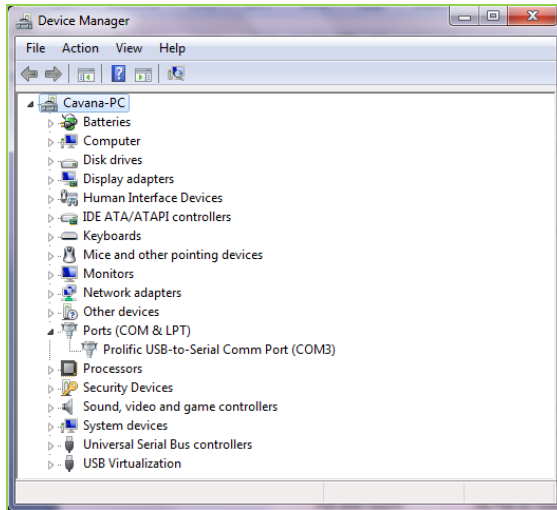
Device Manager

File Action View Help

Cavana-PC
Batteries
Computer
Disk drives
Display adapters
Human Interface Devices
IDE ATA/ATAPI controllers
Keyboards
Mice and other pointing devices
Monitors
Network adapters
Other devices
Ports (COM & LPT)
Prolific USB-to-Serial Comm Port (COM3)
Processors
Security Devices
Sound, video and game controllers
System devices
Universal Serial Bus controllers
USB Virtualization